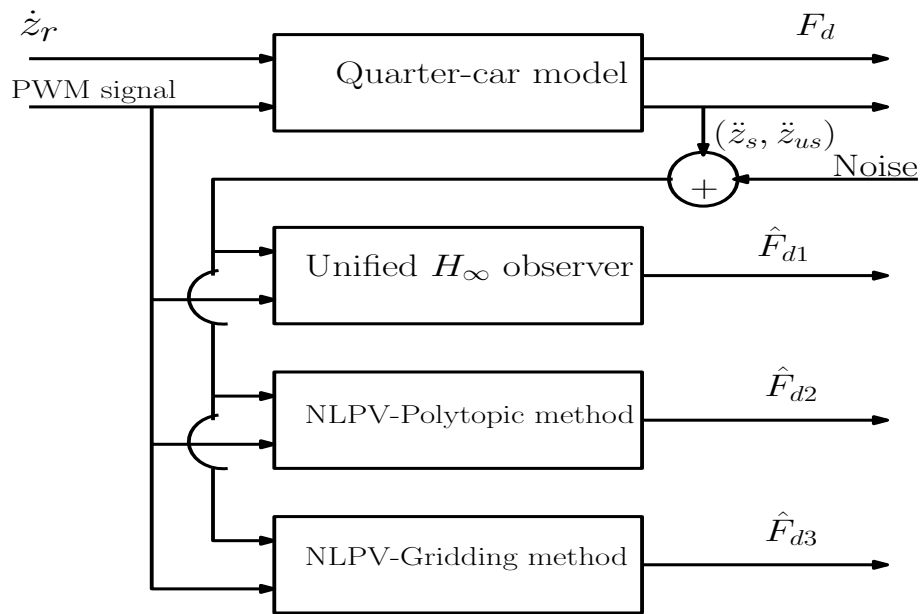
$\dot{z}_r$

PWM signal

Quarter-car model

$F_d$

$(\ddot{z}_s, \ddot{z}_{us})$

+

Noise

Unified $H_\infty$ observer

$\hat{F}_{d1}$

NLPV-Polytopic method

$\hat{F}_{d2}$

NLPV-Gridding method

$\hat{F}_{d3}$